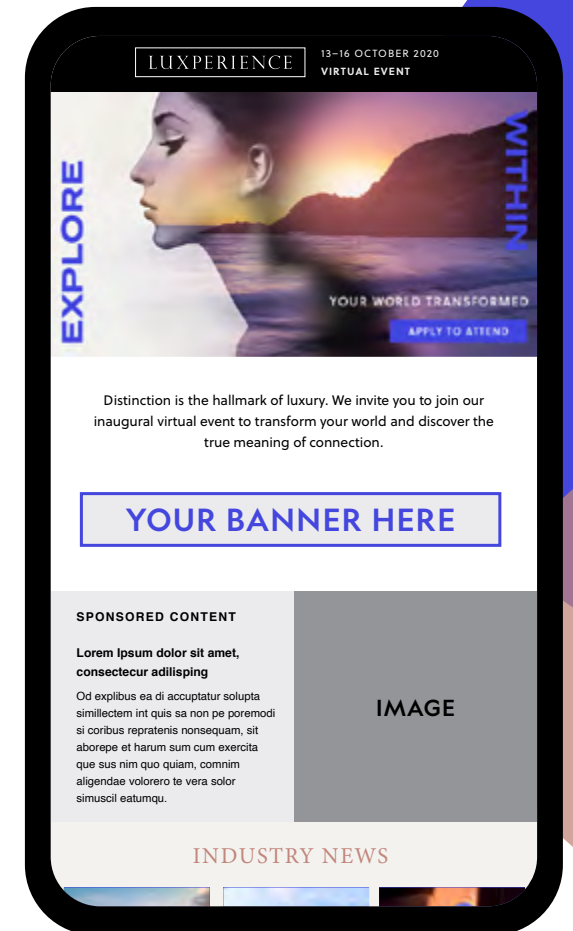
LUXPERIENCE

13–16 OCTOBER 2020
VIRTUAL EVENT

EXPLORE

WITHIN

YOUR WORLD TRANSFORMED

APPLY TO ATTEND

Distinction is the hallmark of luxury. We invite you to join our inaugural virtual event to transform your world and discover the true meaning of connection.

YOUR BANNER HERE

SPONSORED CONTENT

Lorem Ipsum dolor sit amet, consectecur adilisping

Od explibus ea di accuptatur solupta simillectem int quis sa non pe poremodi si coribus repratenis nonsequam, sit aborepe et harum sum cum exercita que sus nim quo quiam, comnim aligendae volorero te vera solor simuscil eatumqu.

IMAGE

INDUSTRY NEWS